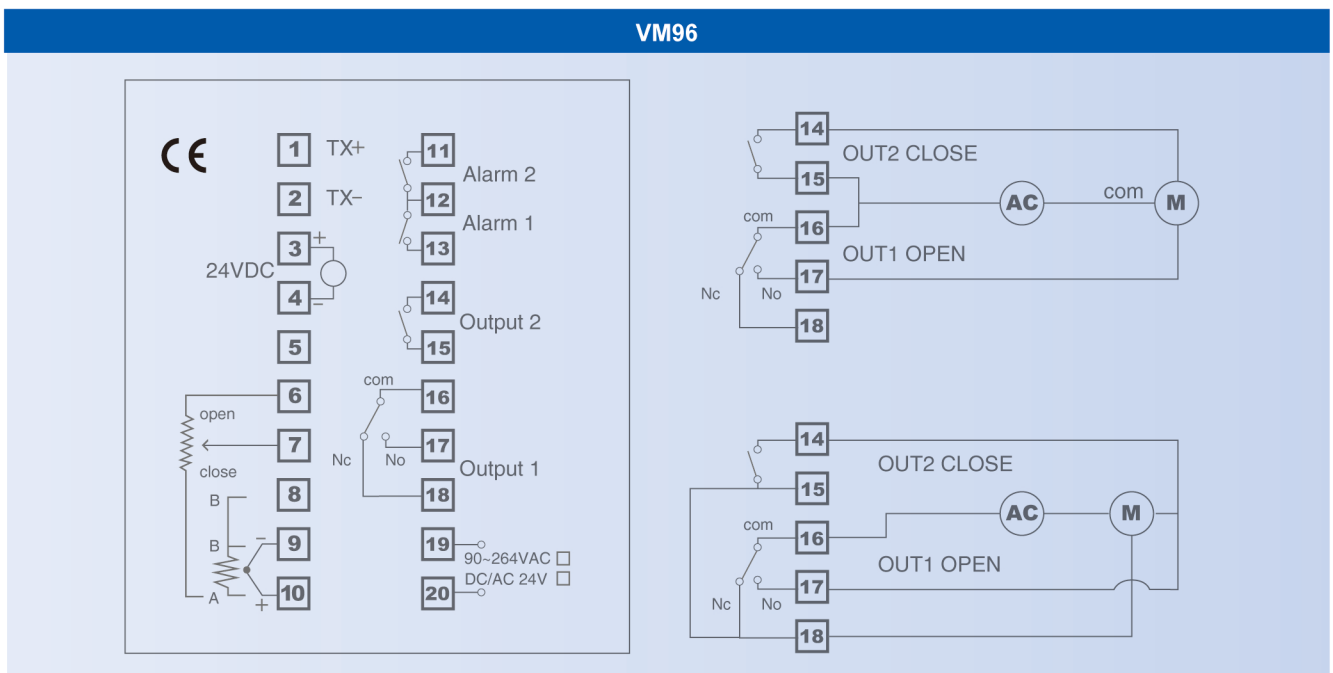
VM96

CE

1 TX+
2 TX−
24VDC 3 + 4 −
5
open 6
7
close
B 8
B − 9
A + 10

11
Alarm 2
12
Alarm 1
13

14
Output 2
15

com 16
Nc No 17 Output 1
18

19 90~264VAC □
20 DC/AC 24V □

14 OUT2 CLOSE
15 AC com M
com 16 OUT1 OPEN
Nc No 17
18

14 OUT2 CLOSE
15 AC M
com 16 OUT1 OPEN
Nc No 17
18